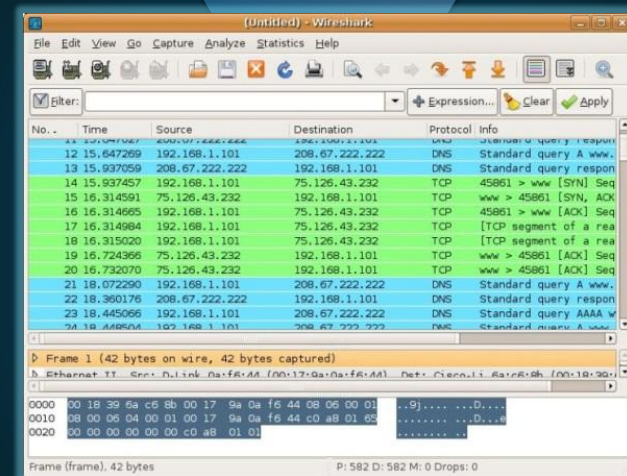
(Untitled) - Wireshark

File Edit View Go Capture Analyze Statistics Help

Filter: Expression... Clear Apply

| No. | Time | Source | Destination | Protocol | Info |
|---|---|---|---|---|---|
| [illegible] | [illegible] | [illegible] | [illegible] | DNS | Standard query respon |
| 12 | 15.647269 | 192.168.1.101 | 208.67.222.222 | DNS | Standard query A www. |
| 13 | 15.937059 | 208.67.222.222 | 192.168.1.101 | DNS | Standard query respon |
| 14 | 15.937457 | 192.168.1.101 | 75.126.43.232 | TCP | 45861 > www [SYN] Seq |
| 15 | 16.314591 | 75.126.43.232 | 192.168.1.101 | TCP | www > 45861 [SYN, ACK |
| 16 | 16.314665 | 192.168.1.101 | 75.126.43.232 | TCP | 45861 > www [ACK] Seq |
| 17 | 16.314984 | 192.168.1.101 | 75.126.43.232 | TCP | [TCP segment of a rea |
| 18 | 16.315020 | 192.168.1.101 | 75.126.43.232 | TCP | [TCP segment of a rea |
| 19 | 16.724366 | 75.126.43.232 | 192.168.1.101 | TCP | www > 45861 [ACK] Seq |
| 20 | 16.732070 | 75.126.43.232 | 192.168.1.101 | TCP | www > 45861 [ACK] Seq |
| 21 | 18.072290 | 192.168.1.101 | 208.67.222.222 | DNS | Standard query A www. |
| 22 | 18.360176 | 208.67.222.222 | 192.168.1.101 | DNS | Standard query respon |
| 23 | 18.445066 | 192.168.1.101 | 208.67.222.222 | DNS | Standard query AAAA w |
| 24 | 18.448504 | 192.168.1.101 | 208.67.222.222 | DNS | Standard query A www. |

▷ Frame 1 (42 bytes on wire, 42 bytes captured)
▷ Ethernet II, Src: D-Link_0a:f6:44 (00:17:9a:0a:f6:44), Dst: Cisco-Li_6a:c6:8b (00:18:39:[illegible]

0000 00 18 39 6a c6 8b 00 17 9a 0a f6 44 08 06 00 01 ..9j.... ...D....
0010 08 00 06 04 00 01 00 17 9a 0a f6 44 c0 a8 01 65 ........ ...D...e
0020 00 00 00 00 00 00 c0 a8 01 01 ........ ..

Frame (frame), 42 bytes    P: 582 D: 582 M: 0 Drops: 0